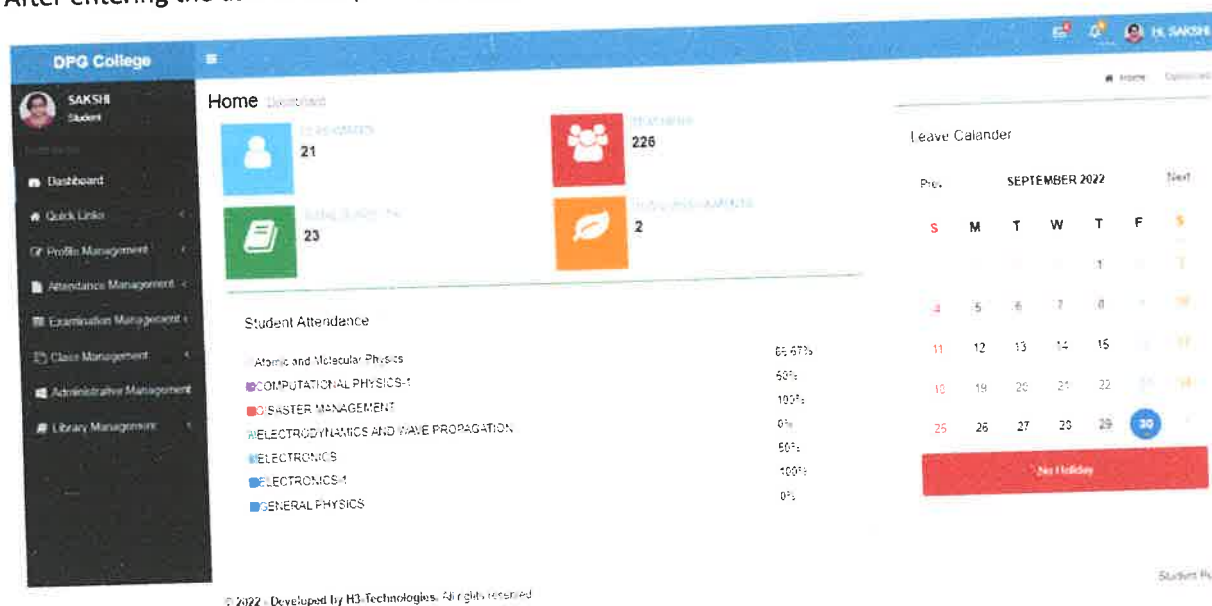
After entering the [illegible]

DPG College

Hi, SAKSHI

SAKSHI
Student

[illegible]

Dashboard
Quick Links
Profile Management
Attendance Management
Examination Management
Class Management
Administrative Management
Library Management

Home Dashboard

Home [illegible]

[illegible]
21

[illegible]
226

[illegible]
23

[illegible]
2

Student Attendance

Atomic and Molecular Physics 66.67%
COMPUTATIONAL PHYSICS-1 50%
DISASTER MANAGEMENT 100%
ELECTRODYNAMICS AND WAVE PROPAGATION 0%
ELECTRONICS 50%
ELECTRONICS-1 100%
GENERAL PHYSICS 0%

Leave Calander

Prev SEPTEMBER 2022 Next

| S | M | T | W | T | F | S |
|---|---|---|---|---|---|---|
| | | | | 1 | | 3 |
| 4 | 5 | 6 | 7 | 8 | | 10 |
| 11 | 12 | 13 | 14 | 15 | | 17 |
| 18 | 19 | 20 | 21 | 22 | | 24 |
| 25 | 26 | 27 | 28 | 29 | 30 | |

No Holiday

© 2022 | Developed by H3-Technologies. All rights reserved

Student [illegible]